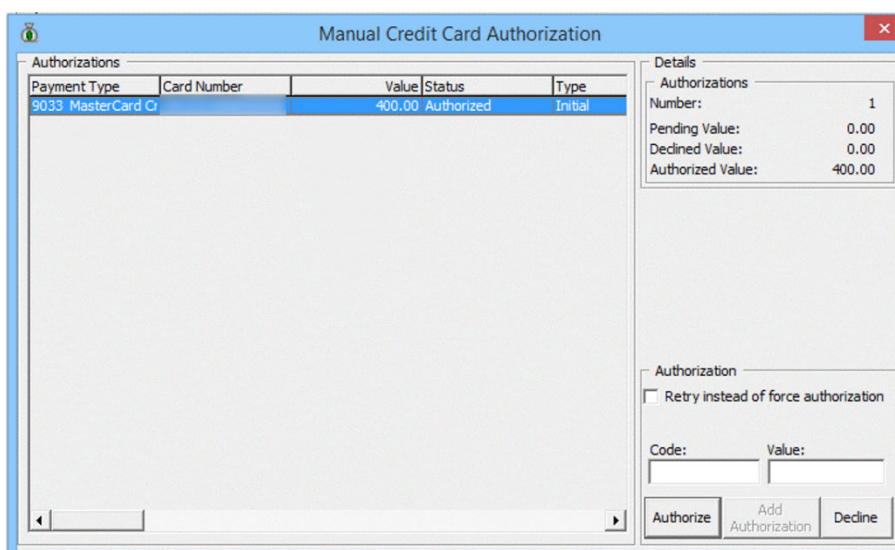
Manual Credit Card Authorization

Authorizations

| Payment Type | Card Number | Value | Status | Type |
|---|---|---|---|---|
| 9033 MasterCard Cr | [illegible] | 400.00 | Authorized | Initial |

Details

Authorizations

Number: 1

Pending Value: 0.00

Declined Value: 0.00

Authorized Value: 400.00

Authorization

Retry instead of force authorization

Code:

Value:

Authorize

Add Authorization

Decline